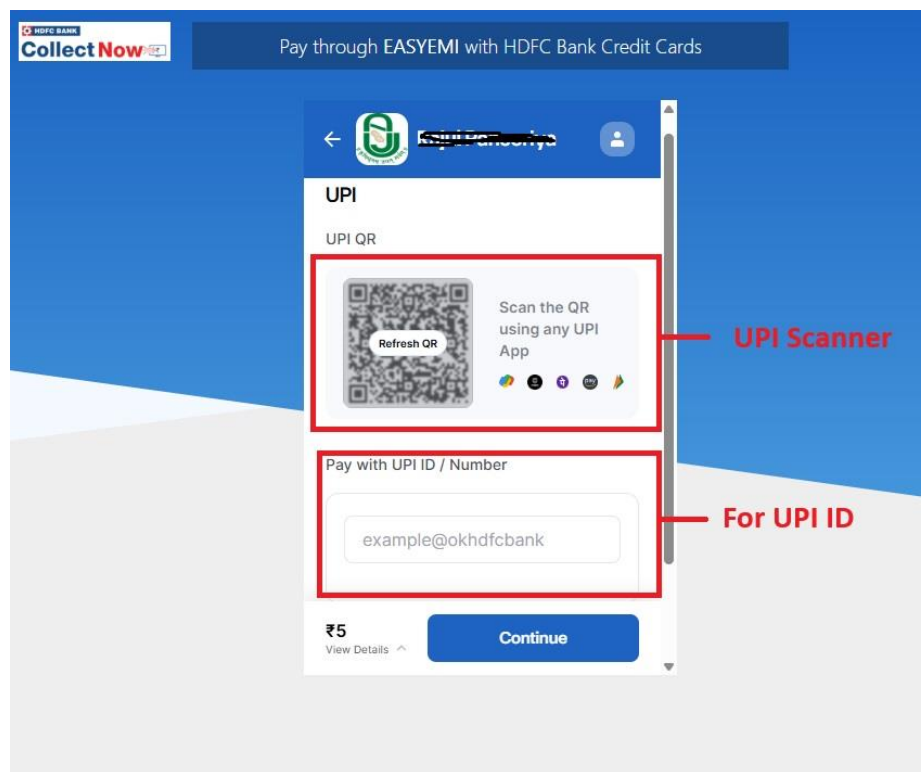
HDFC BANK
CollectNow

Pay through EASYEMI with HDFC Bank Credit Cards

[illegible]

UPI

UPI QR

Refresh QR

Scan the QR using any UPI App

UPI Scanner

Pay with UPI ID / Number

example@okhdfcbank

For UPI ID

₹5
View Details

Continue